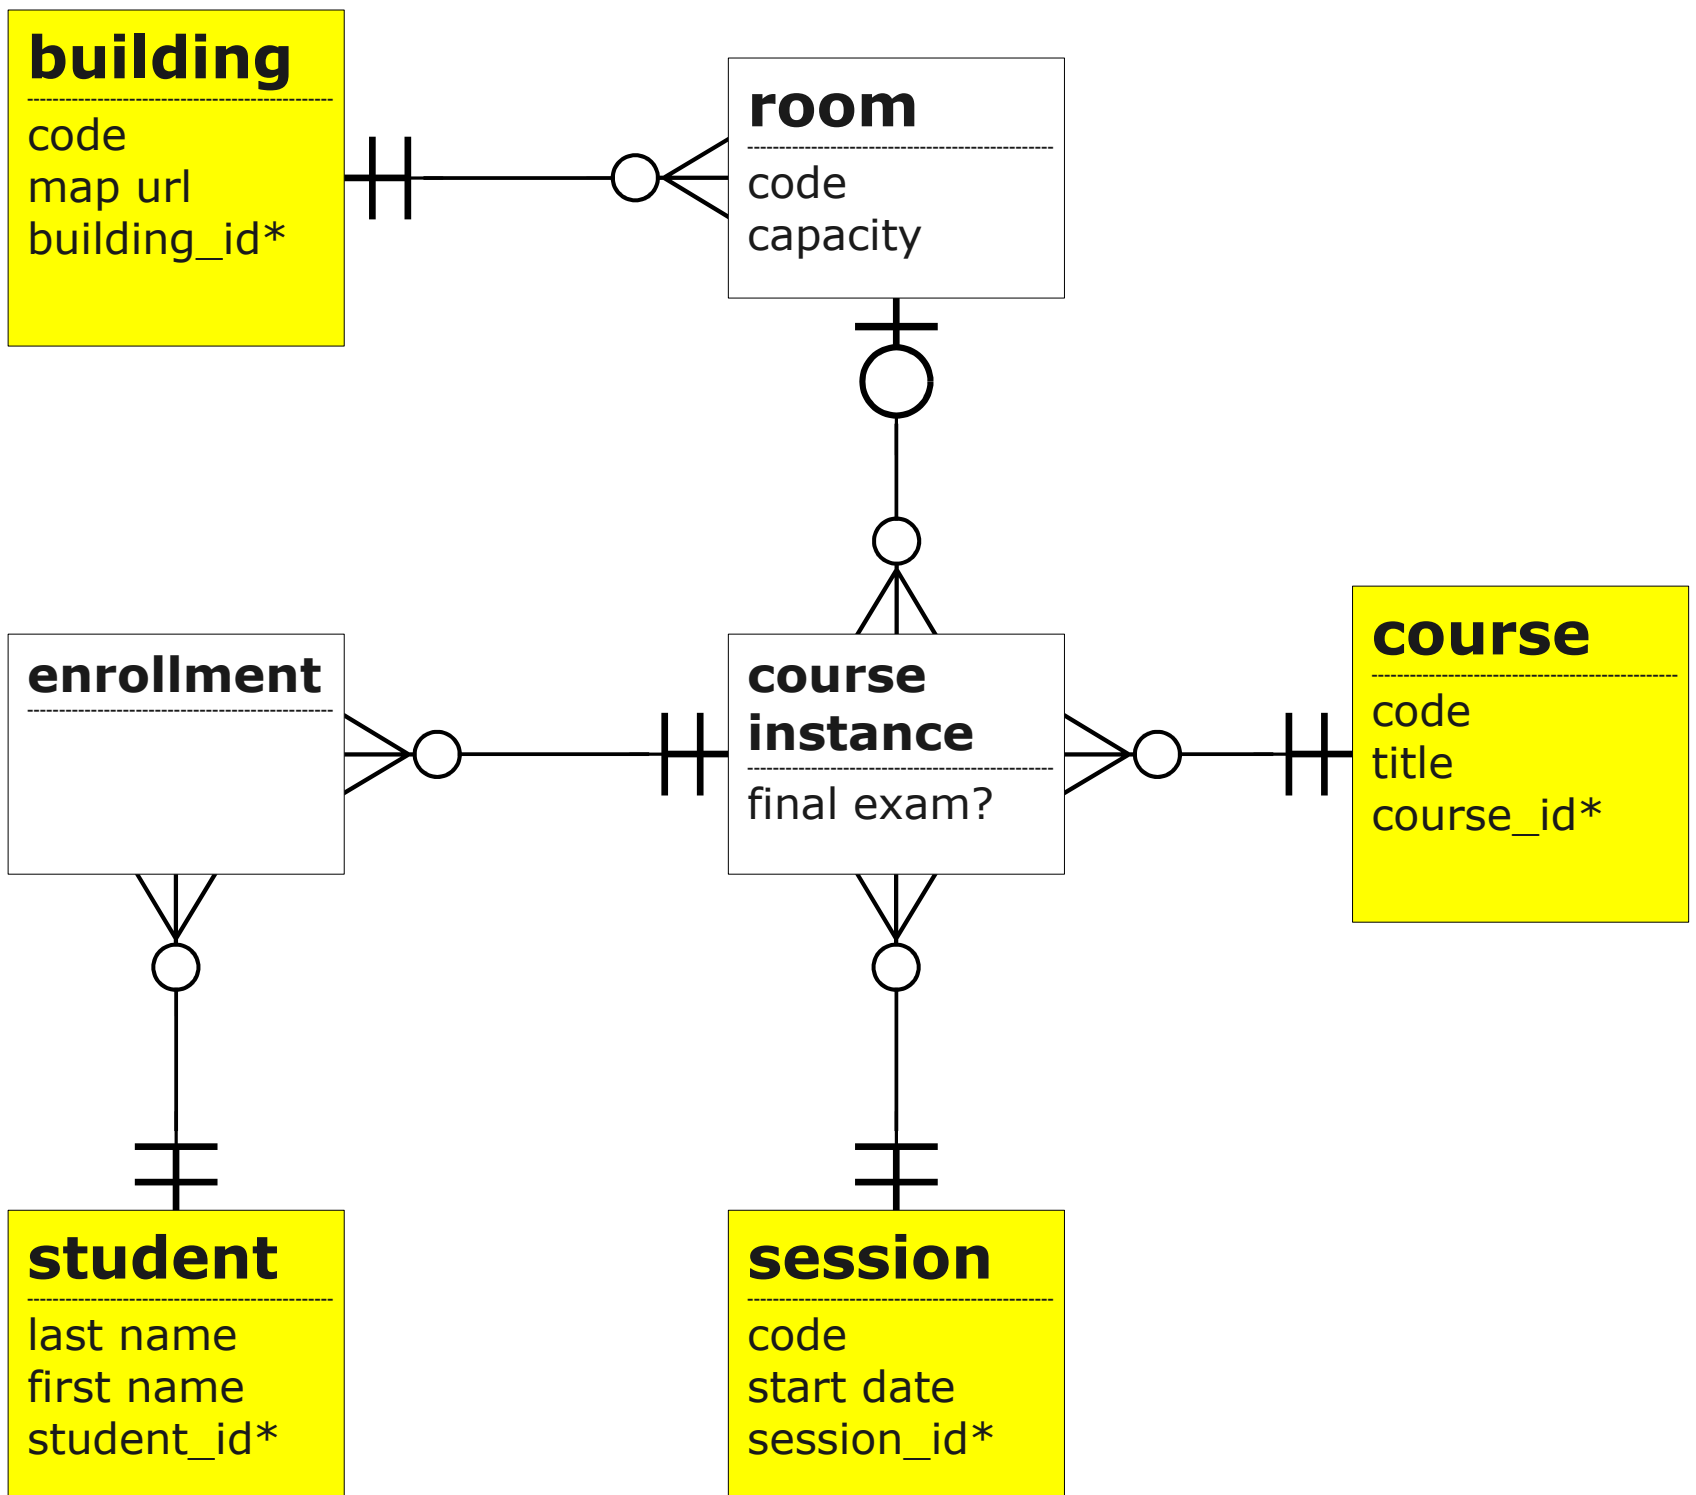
building
code
map url
building_id*

room
code
capacity

enrollment

course instance
final exam?

course
code
title
course_id*

student
last name
first name
student_id*

session
code
start date
session_id*